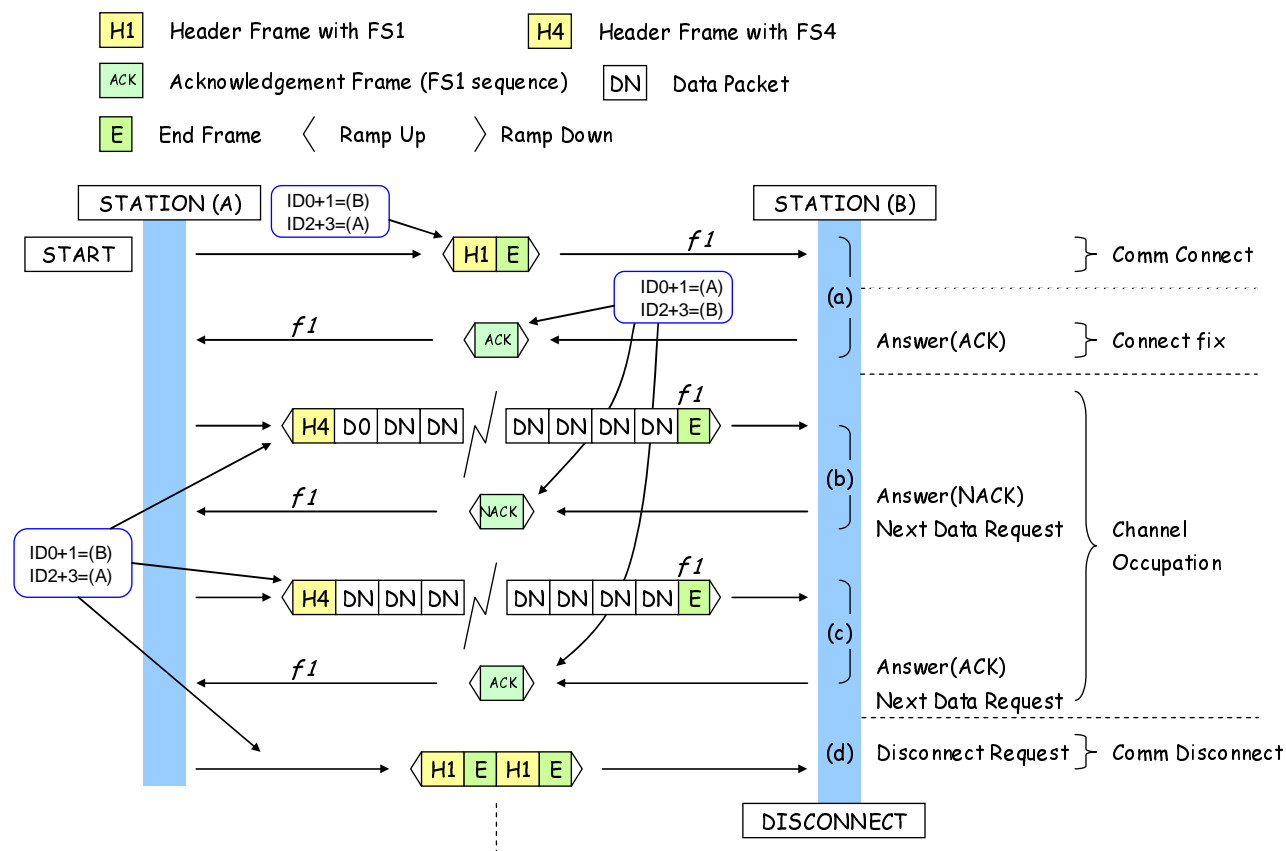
H1 Header Frame with FS1
H4 Header Frame with FS4
ACK Acknowledgement Frame (FS1 sequence)
DN Data Packet
E End Frame
〈 Ramp Up
〉 Ramp Down

STATION (A)
ID0+1=(B)
ID2+3=(A)
STATION (B)
START
H1 E
f1
Comm Connect
ID0+1=(A)
ID2+3=(B)
(a)
f1
ACK
Answer(ACK)
Connect fix
H4 D0 DN DN
DN DN DN DN E
f1
(b)
f1
NACK
Answer(NACK)
Next Data Request
Channel Occupation
ID0+1=(B)
ID2+3=(A)
f1
H4 DN DN DN
DN DN DN DN E
(c)
f1
ACK
Answer(ACK)
Next Data Request
H1 E H1 E
(d)
Disconnect Request
Comm Disconnect
DISCONNECT